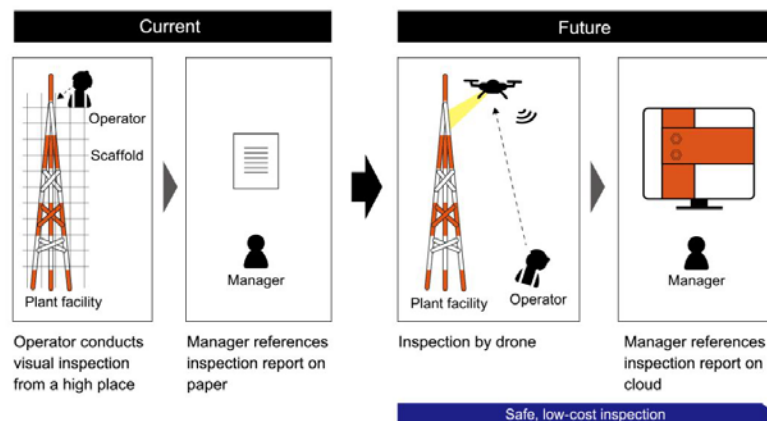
Current

Operator

Scaffold

Plant facility

Manager

Operator conducts visual inspection from a high place

Manager references inspection report on paper

Future

Plant facility

Operator

Manager

Inspection by drone

Manager references inspection report on cloud

Safe, low-cost inspection